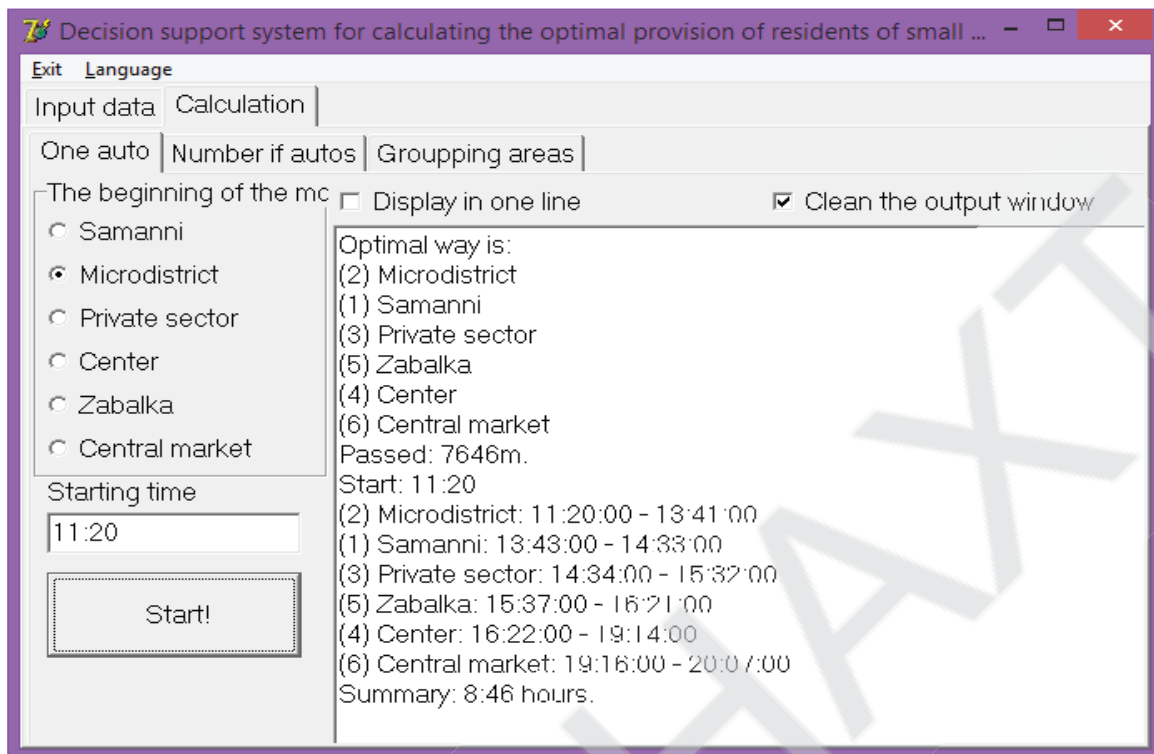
Decision support system for calculating the optimal provision of residents of small ...

Exit Language

Input data Calculation

One auto Number if autos Groupping areas

The beginning of the mc
Samanni
Microdistrict
Private sector
Center
Zabalka
Central market

Starting time
11:20

Start!

Display in one line
Clean the output window

Optimal way is:
(2) Microdistrict
(1) Samanni
(3) Private sector
(5) Zabalka
(4) Center
(6) Central market
Passed: 7646m.
Start: 11:20
(2) Microdistrict: 11:20:00 - 13:41:00
(1) Samanni: 13:43:00 - 14:33:00
(3) Private sector: 14:34:00 - 15:32:00
(5) Zabalka: 15:37:00 - 16:21:00
(4) Center: 16:22:00 - 19:14:00
(6) Central market: 19:16:00 - 20:07:00
Summary: 8:46 hours.

TAXI